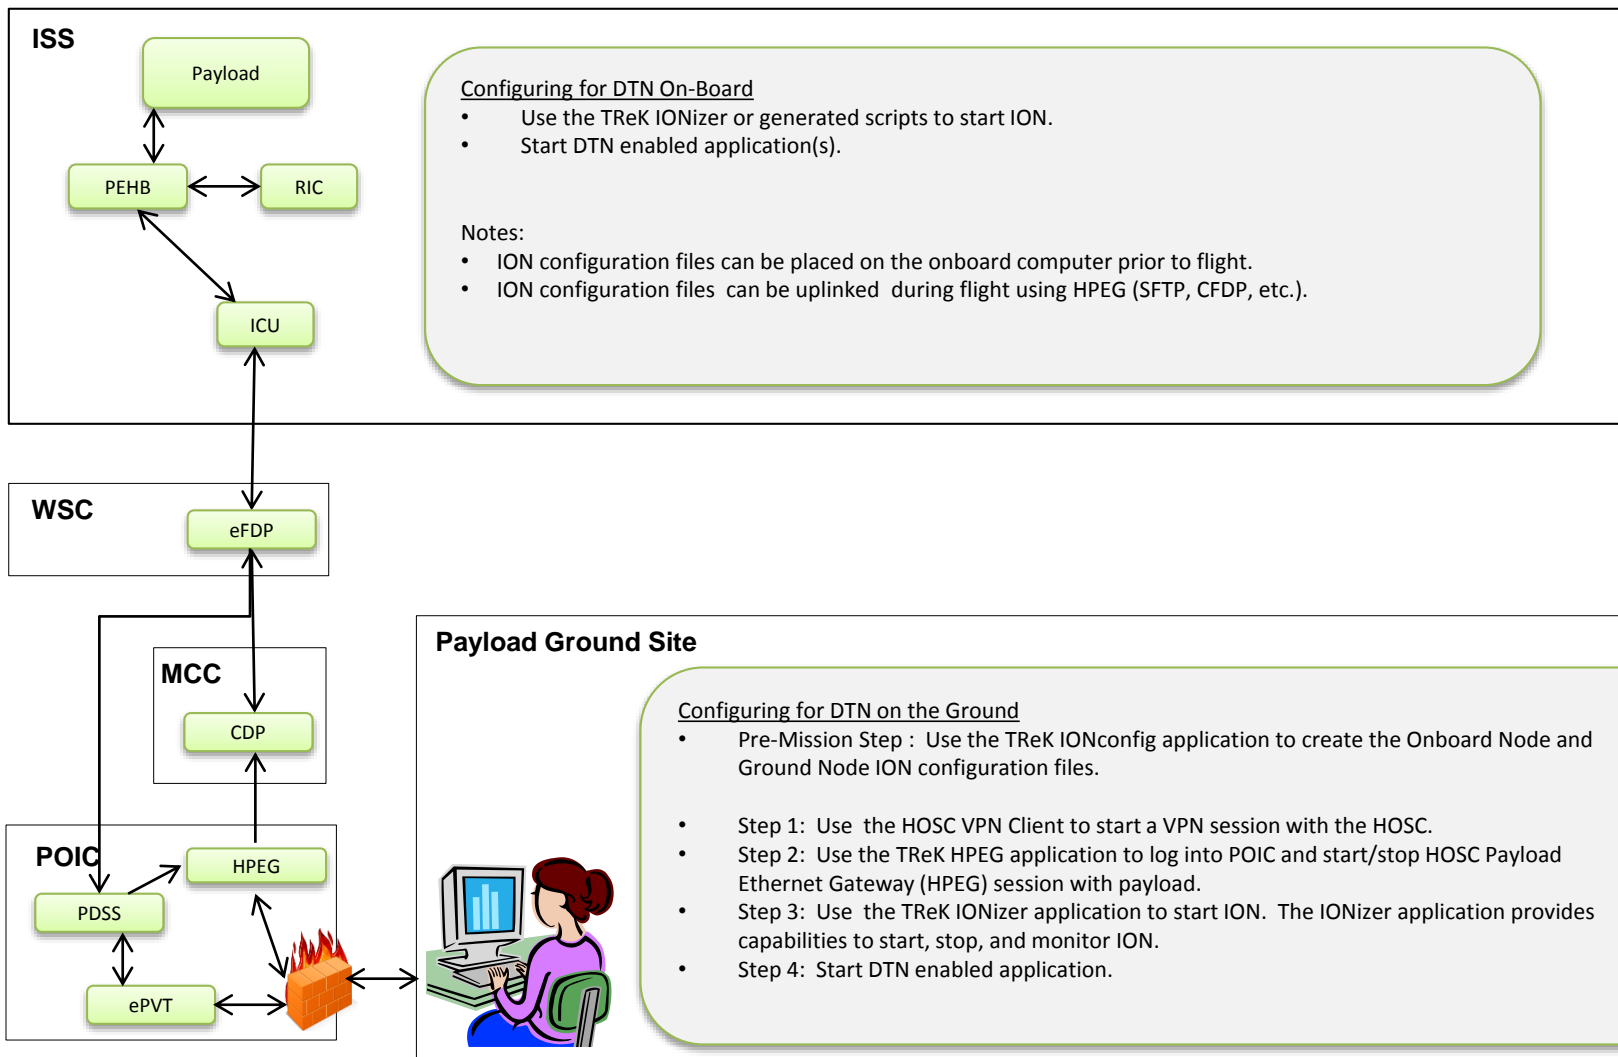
ISS

Payload

PEHB

RIC

ICU

Configuring for DTN On-Board
• Use the TReK IONizer or generated scripts to start ION.
• Start DTN enabled application(s).

Notes:
• ION configuration files can be placed on the onboard computer prior to flight.
• ION configuration files can be uplinked during flight using HPEG (SFTP, CFDP, etc.).

WSC

eFDP

MCC

CDP

POIC

HPEG

PDSS

ePVT

Payload Ground Site

Configuring for DTN on the Ground
• Pre-Mission Step : Use the TReK IONconfig application to create the Onboard Node and Ground Node ION configuration files.

• Step 1: Use the HOSC VPN Client to start a VPN session with the HOSC.
• Step 2: Use the TReK HPEG application to log into POIC and start/stop HOSC Payload Ethernet Gateway (HPEG) session with payload.
• Step 3: Use the TReK IONizer application to start ION. The IONizer application provides capabilities to start, stop, and monitor ION.
• Step 4: Start DTN enabled application.